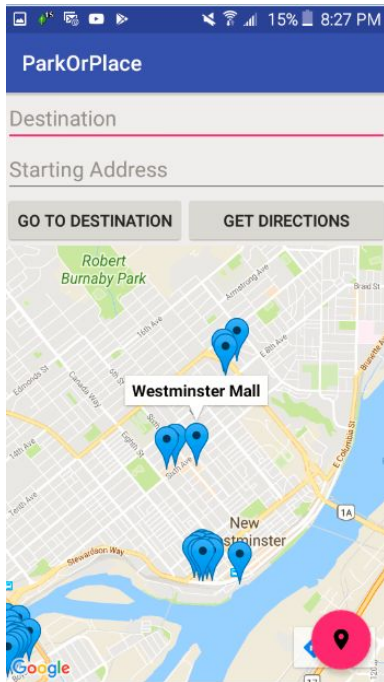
15% 8:27 PM

ParkOrPlace

Destination

Starting Address

GO TO DESTINATION

GET DIRECTIONS

Robert Burnaby Park

Armstrong Ave

Braid St

16th Ave

E 8th Ave

Edmonds St

Canada Way

Westminster Mall

14th Ave

E Columbia St

Tenth Ave

1A

New Westminster

Stewardson Way

Google